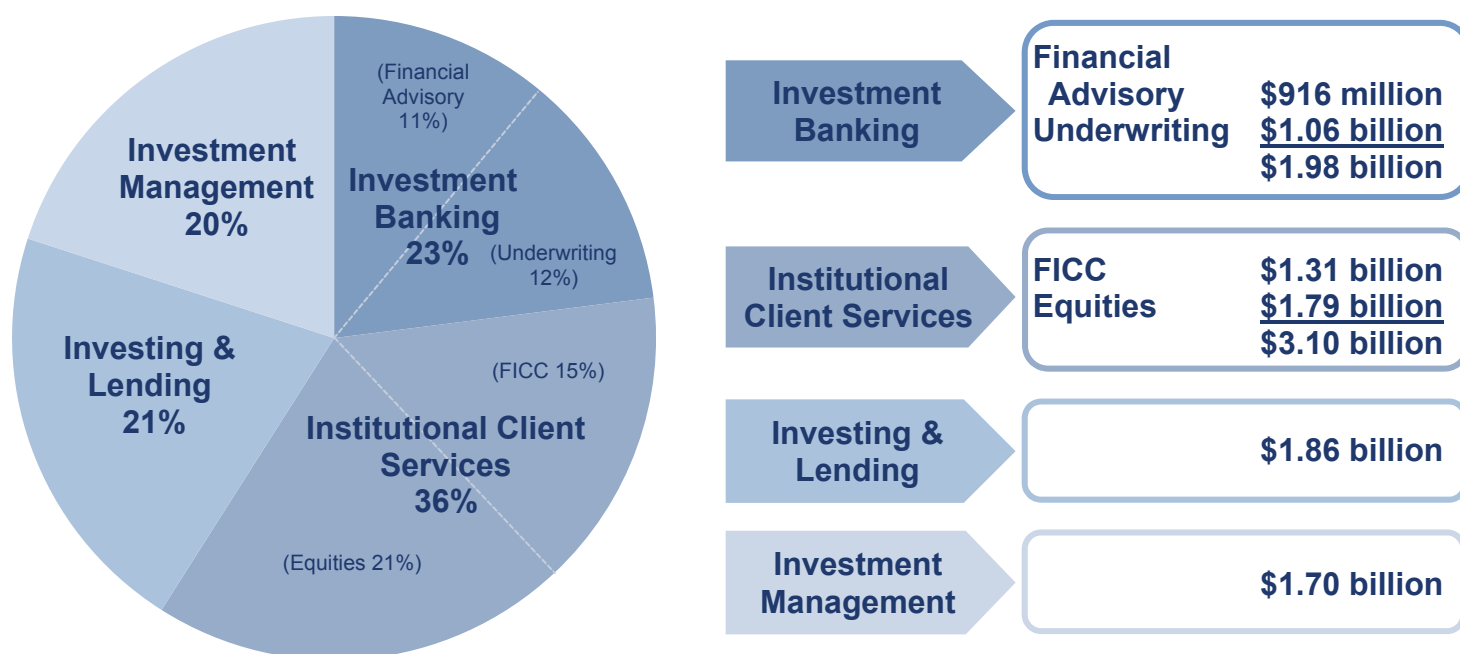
Investment Management 20%

(Financial Advisory 11%)

Investment Banking 23%

(Underwriting 12%)

Investing & Lending 21%

(FICC 15%)

Institutional Client Services 36%

(Equities 21%)

Investment Banking

Financial Advisory $916 million
Underwriting $1.06 billion
$1.98 billion

Institutional Client Services

FICC $1.31 billion
Equities $1.79 billion
$3.10 billion

Investing & Lending

$1.86 billion

Investment Management

$1.70 billion